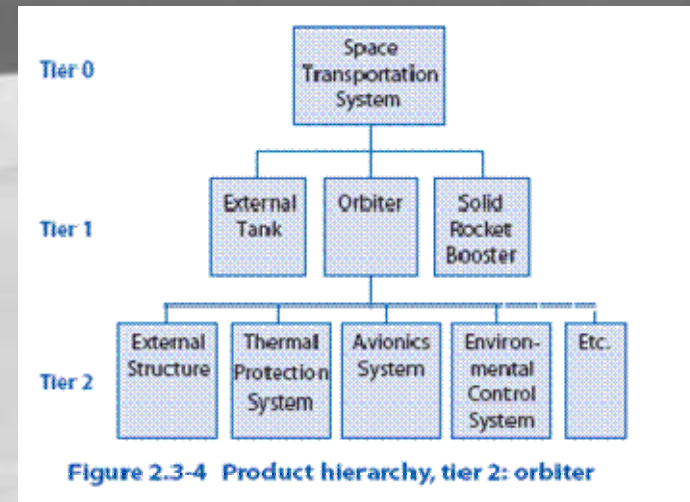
Tier 0

Space Transportation System

Tier 1

External Tank

Orbiter

Solid Rocket Booster

Tier 2

External Structure

Thermal Protection System

Avionics System

Environmental Control System

Etc.

Figure 2.3-4 Product hierarchy, tier 2: orbiter